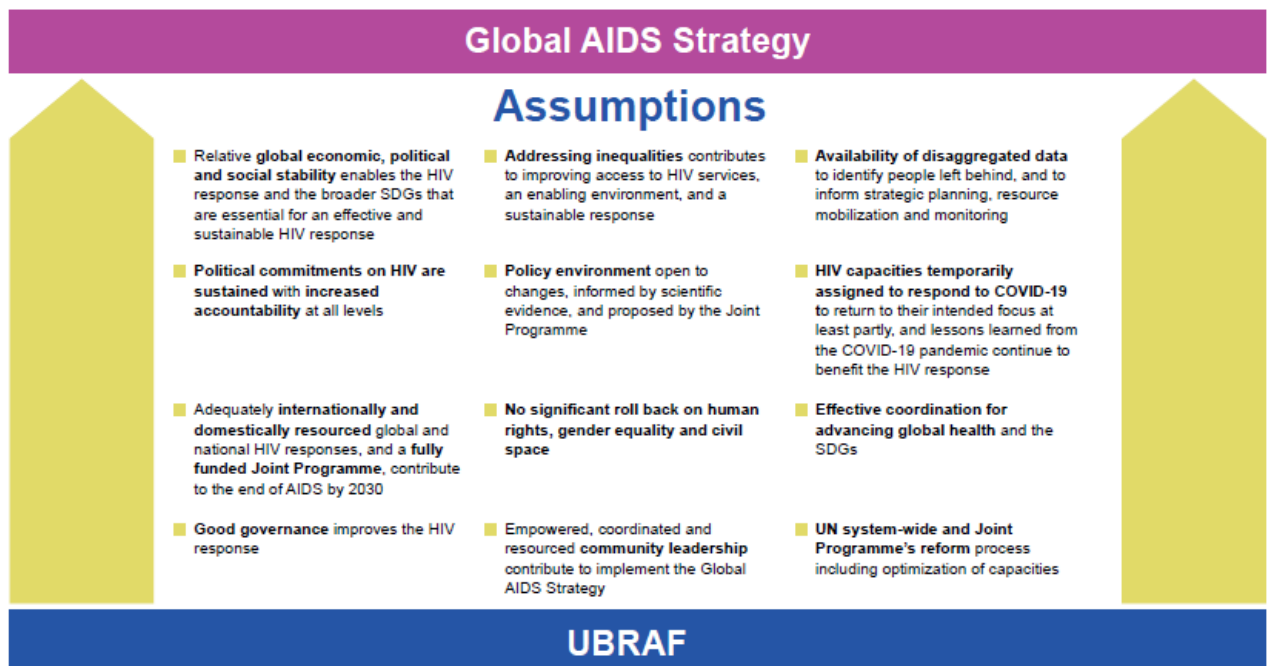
Global AIDS Strategy

Assumptions

Relative global economic, political and social stability enables the HIV response and the broader SDGs that are essential for an effective and sustainable HIV response

Political commitments on HIV are sustained with increased accountability at all levels

Adequately internationally and domestically resourced global and national HIV responses, and a fully funded Joint Programme, contribute to the end of AIDS by 2030

Good governance improves the HIV response

Addressing inequalities contributes to improving access to HIV services, an enabling environment, and a sustainable response

Policy environment open to changes, informed by scientific evidence, and proposed by the Joint Programme

No significant roll back on human rights, gender equality and civil space

Empowered, coordinated and resourced community leadership contribute to implement the Global AIDS Strategy

Availability of disaggregated data to identify people left behind, and to inform strategic planning, resource mobilization and monitoring

HIV capacities temporarily assigned to respond to COVID-19 to return to their intended focus at least partly, and lessons learned from the COVID-19 pandemic continue to benefit the HIV response

Effective coordination for advancing global health and the SDGs

UN system-wide and Joint Programme's reform process including optimization of capacities

UBRAF